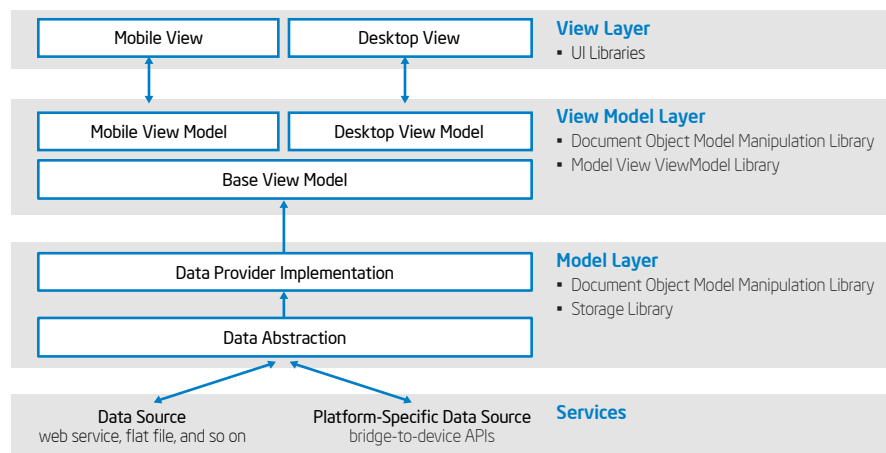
Mobile View

Desktop View

View Layer
▪ UI Libraries

Mobile View Model

Desktop View Model

Base View Model

View Model Layer
▪ Document Object Model Manipulation Library
▪ Model View ViewModel Library

Data Provider Implementation

Data Abstraction

Model Layer
▪ Document Object Model Manipulation Library
▪ Storage Library

Data Source
web service, flat file, and so on

Platform-Specific Data Source
bridge-to-device APIs

Services